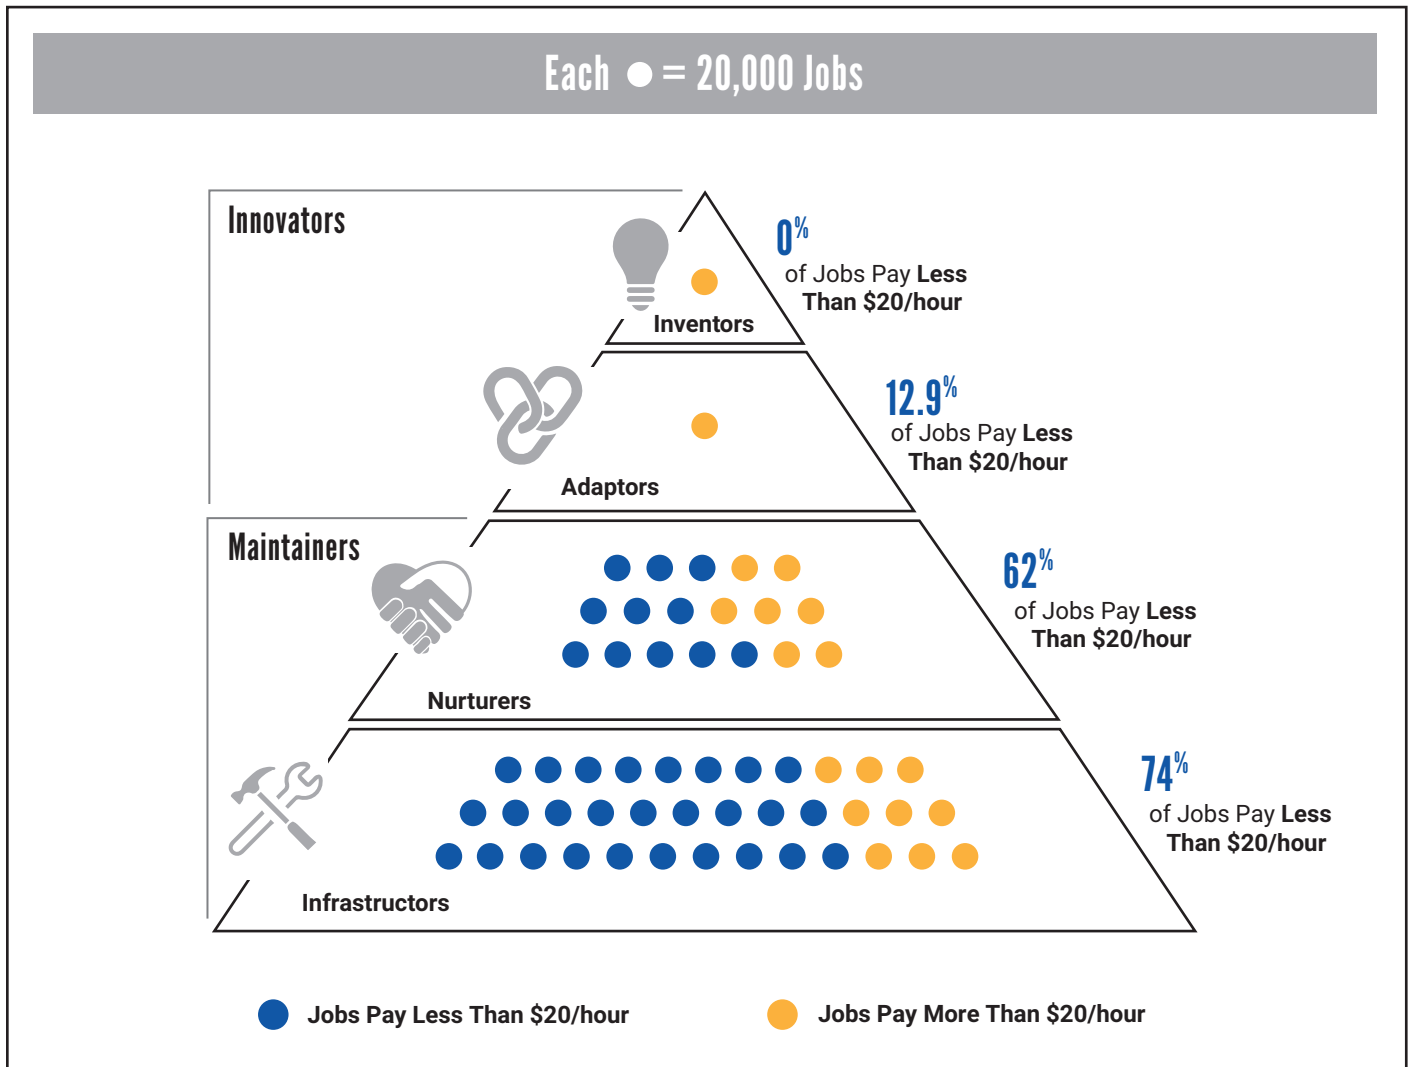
Each ● = 20,000 Jobs

Innovators

Inventors

0%
of Jobs Pay Less Than $20/hour

Adaptors

12.9%
of Jobs Pay Less Than $20/hour

Maintainers

Nurturers

62%
of Jobs Pay Less Than $20/hour

Infrastructors

74%
of Jobs Pay Less Than $20/hour

Jobs Pay Less Than $20/hour

Jobs Pay More Than $20/hour